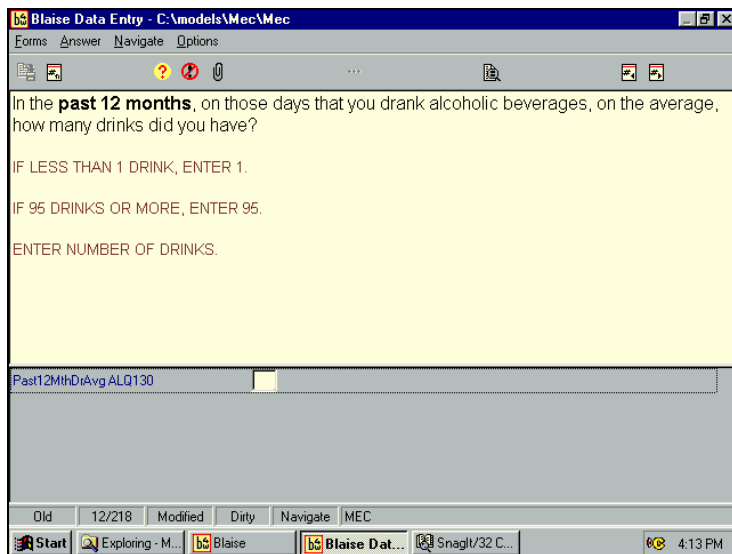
Blaise Data Entry - C:\models\Mec\Mec

Forms Answer Navigate Options

In the **past 12 months**, on those days that you drank alcoholic beverages, on the average, how many drinks did you have?

IF LESS THAN 1 DRINK, ENTER 1.

IF 95 DRINKS OR MORE, ENTER 95.

ENTER NUMBER OF DRINKS.

Past12MthDrAvg ALQ130

Old | 12/218 | Modified | Dirty | Navigate | MEC

Start | Exploring - M... | Blaise | Blaise Dat... | SnagIt/32 C... | 4:13 PM